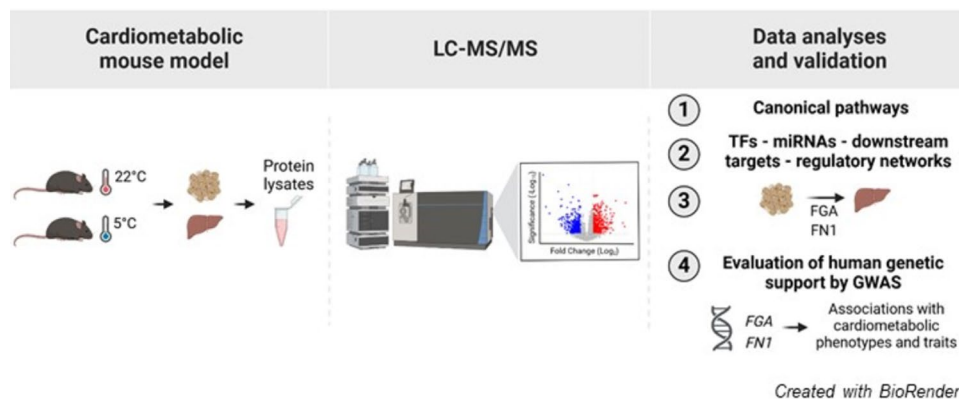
Cardiometabolic mouse model

LC-MS/MS

Data analyses and validation

22°C

5°C

Protein lysates

Significance (Log$_{10}$)

Fold Change (Log$_2$)

1 Canonical pathways

2 TFs - miRNAs - downstream targets - regulatory networks

3 FGA FN1

4 Evaluation of human genetic support by GWAS

FGA FN1 Associations with cardiometabolic phenotypes and traits

Created with BioRender